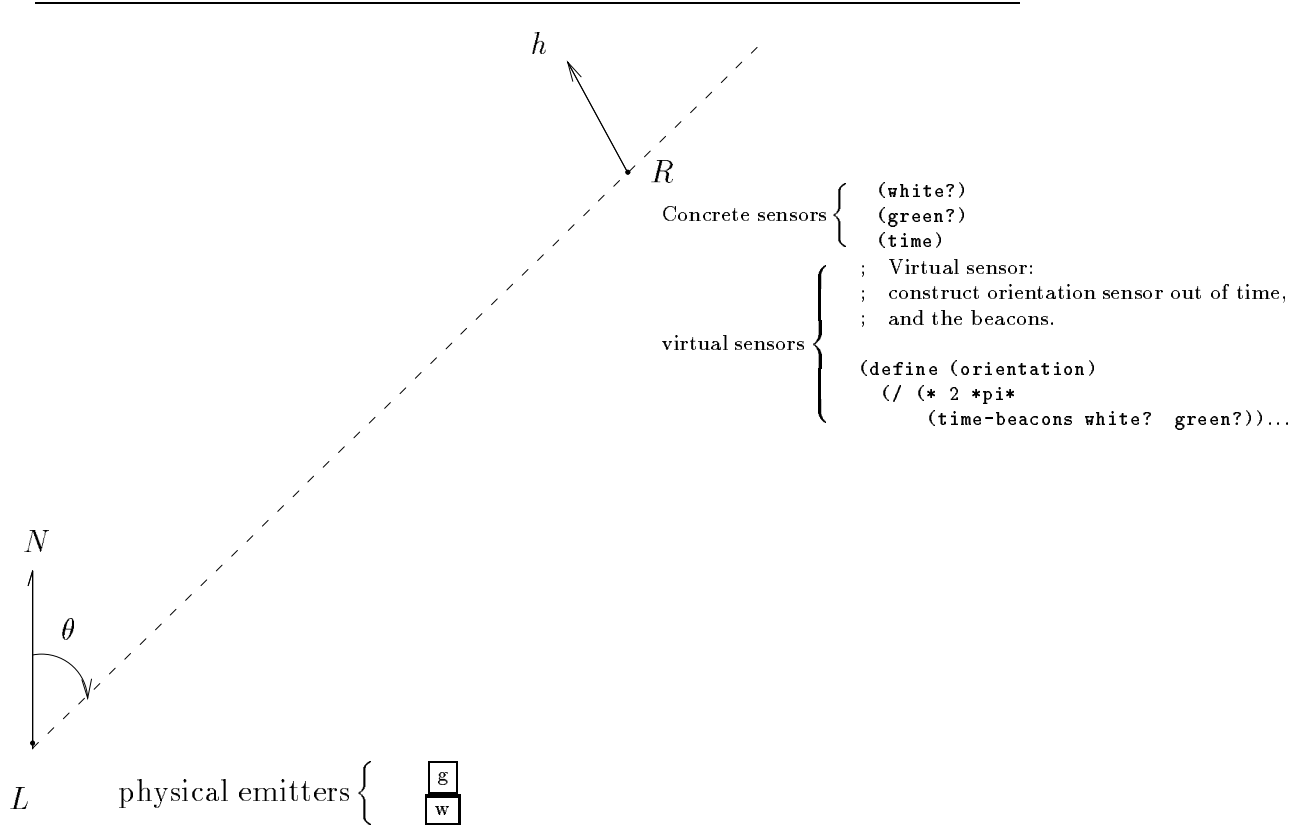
$h$

$R$

Concrete sensors (white?) (green?) (time)

virtual sensors ; Virtual sensor:
; construct orientation sensor out of time,
; and the beacons.

(define (orientation)
(/ (* 2 *pi*
(time-beacons white? green?))...

$N$

$\theta$

$L$

physical emitters g w